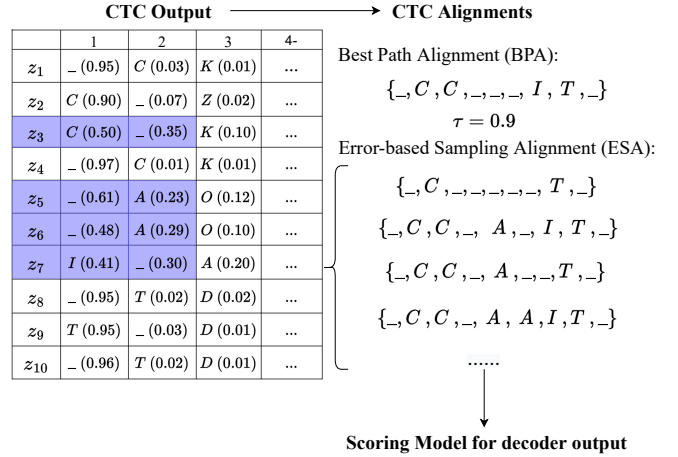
CTC Output → CTC Alignments

| | 1 | 2 | 3 | 4- |
|---|---|---|---|---|
| $z_1$ | _ (0.95) | $C$ (0.03) | $K$ (0.01) | ... |
| $z_2$ | $C$ (0.90) | _ (0.07) | $Z$ (0.02) | ... |
| $z_3$ | $C$ (0.50) | _ (0.35) | $K$ (0.10) | ... |
| $z_4$ | _ (0.97) | $C$ (0.01) | $K$ (0.01) | ... |
| $z_5$ | _ (0.61) | $A$ (0.23) | $O$ (0.12) | ... |
| $z_6$ | _ (0.48) | $A$ (0.29) | $O$ (0.10) | ... |
| $z_7$ | $I$ (0.41) | _ (0.30) | $A$ (0.20) | ... |
| $z_8$ | _ (0.95) | $T$ (0.02) | $D$ (0.02) | ... |
| $z_9$ | $T$ (0.95) | _ (0.03) | $D$ (0.01) | ... |
| $z_{10}$ | _ (0.96) | $T$ (0.02) | $D$ (0.01) | ... |

Best Path Alignment (BPA):

$\{\_, C, C, \_, \_, \_, I, T, \_\}$

$\tau = 0.9$

Error-based Sampling Alignment (ESA):

$\{\_, C, \_, \_, \_, \_, \_, T, \_\}$

$\{\_, C, C, \_, A, \_, I, T, \_\}$

$\{\_, C, C, \_, A, \_, \_, T, \_\}$

$\{\_, C, C, \_, A, A, I, T, \_\}$

......

Scoring Model for decoder output